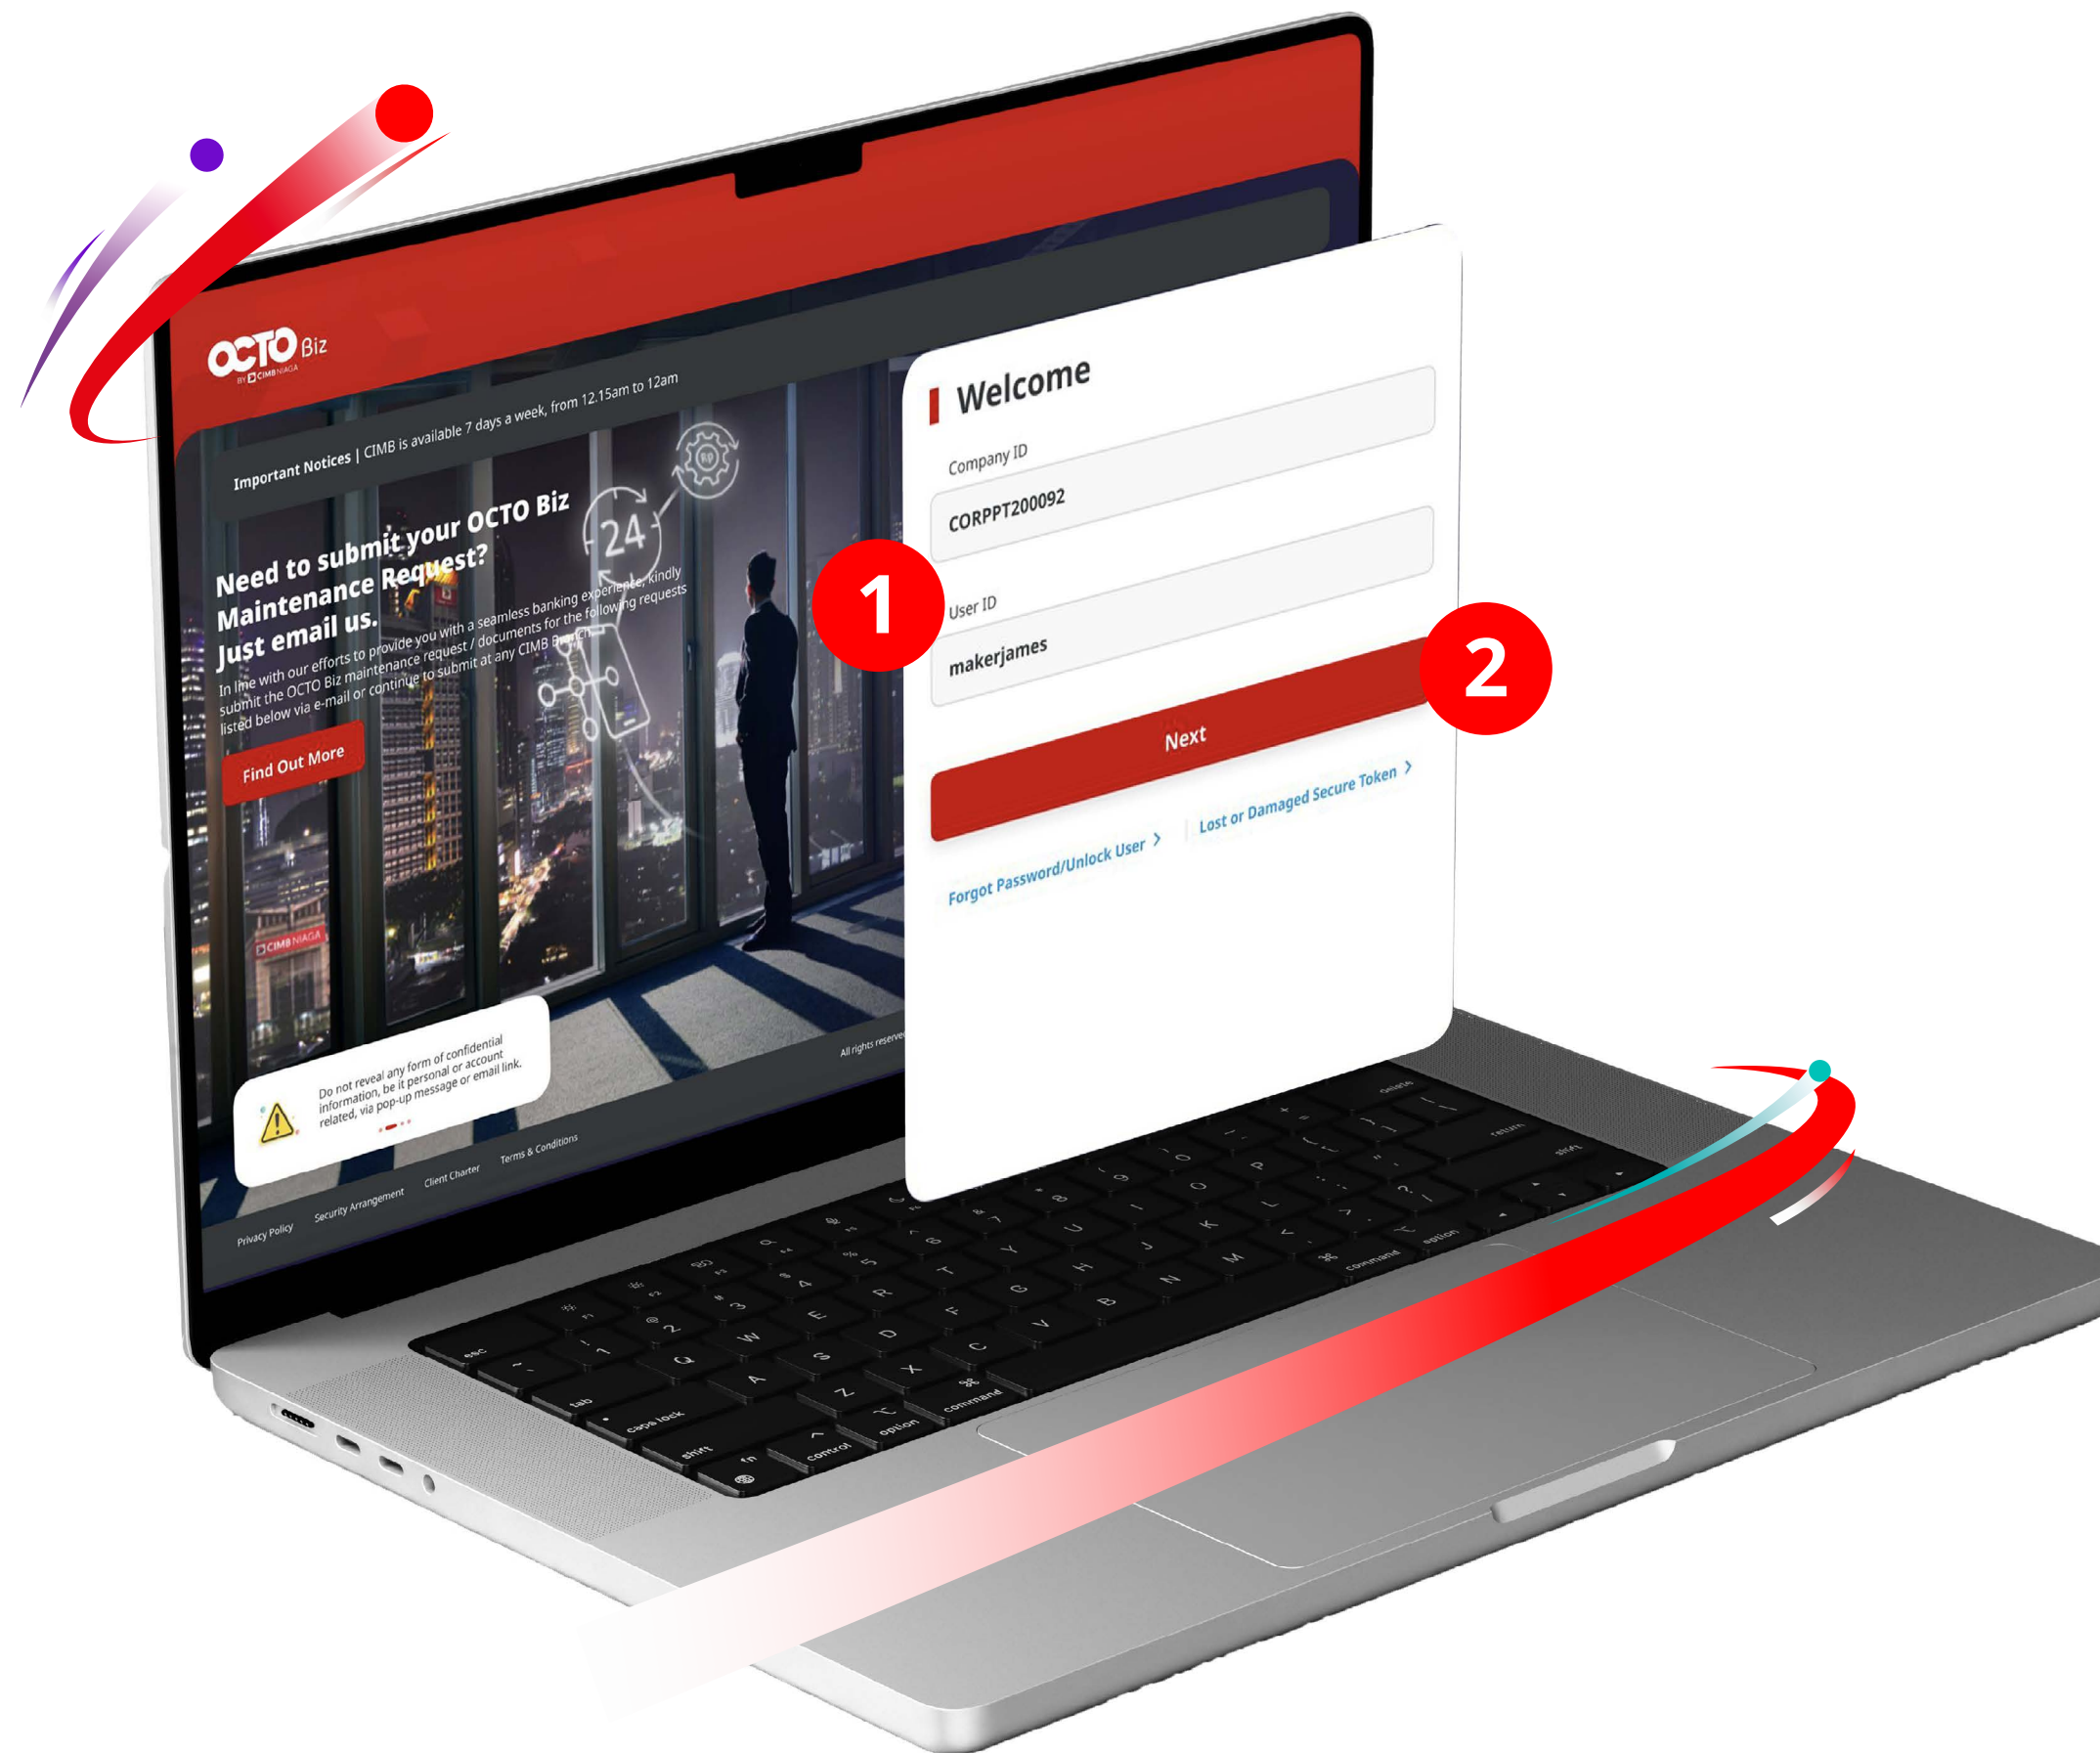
OCTO Biz
BY CIMB NIAGA

Important Notices | CIMB is available 7 days a week, from 12.15am to 12am

Need to submit your OCTO Biz Maintenance Request? Just email us.

In line with our efforts to provide you with a seamless banking experience, kindly submit the OCTO Biz maintenance request / documents for the following requests listed below via e-mail or continue to submit at any CIMB Branch.

Find Out More

24

Do not reveal any form of confidential information, be it personal or account related, via pop-up message or email link.

All rights reserved

Privacy Policy Security Arrangement Client Charter Terms & Conditions

Welcome

Company ID

CORPPT200092

User ID

makerjames

Next

Forgot Password/Unlock User >

Lost or Damaged Secure Token >

1

2